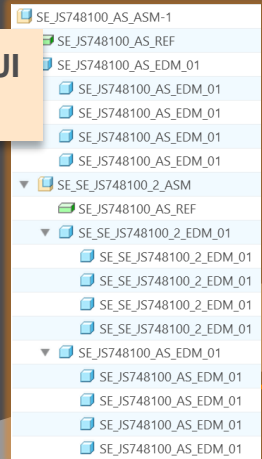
SE_JS748100_AS_ASM-1
JI
SE_JS748100_AS_REF
SE_JS748100_AS_EDM_01
SE_JS748100_AS_EDM_01
SE_JS748100_AS_EDM_01
SE_JS748100_AS_EDM_01
SE_JS748100_AS_EDM_01
SE_SE_JS748100_2_ASM
SE_JS748100_AS_REF
SE_SE_JS748100_2_EDM_01
SE_SE_JS748100_2_EDM_01
SE_SE_JS748100_2_EDM_01
SE_SE_JS748100_2_EDM_01
SE_SE_JS748100_2_EDM_01
SE_JS748100_AS_EDM_01
SE_JS748100_AS_EDM_01
SE_JS748100_AS_EDM_01
SE_JS748100_AS_EDM_01
SE_JS748100_AS_EDM_01